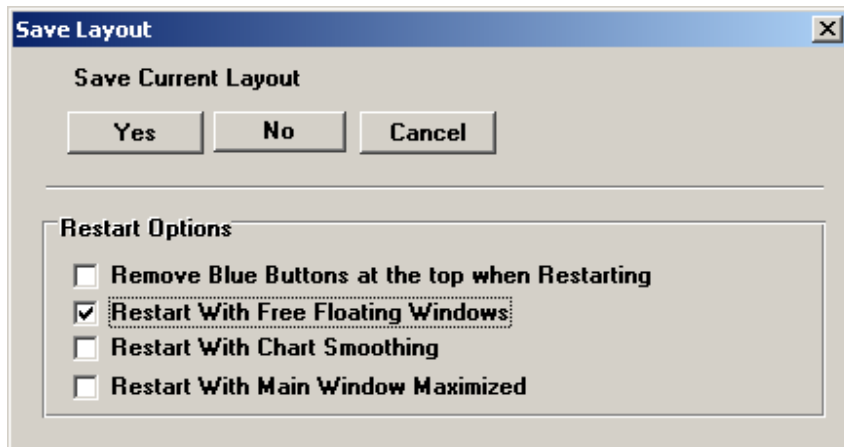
Save Layout

X

Save Current Layout

Yes

No

Cancel

Restart Options

Remove Blue Buttons at the top when Restarting

Restart With Free Floating Windows

Restart With Chart Smoothing

Restart With Main Window Maximized